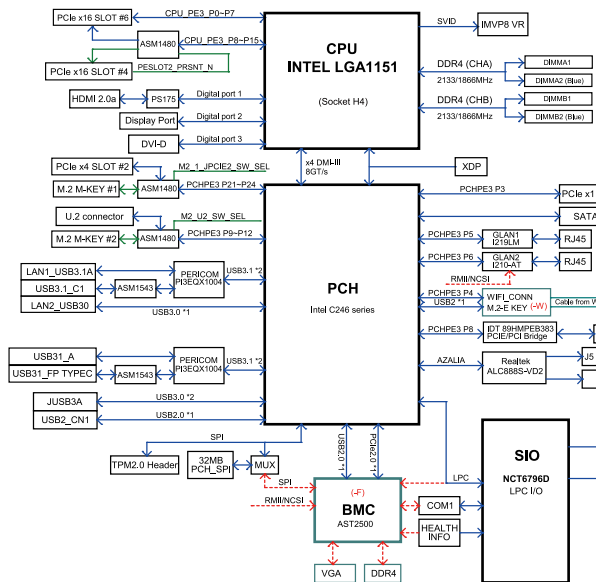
PCIe x16 SLOT #6
CPU_PE3_P0~P7
ASM1480
CPU_PE3_P8~P15
PCIe x16 SLOT #4
PESLOT2_PRSNT_N
CPU
INTEL LGA1151
(Socket H4)
SVID
IMVP8 VR
DDR4 (CHA)
2133/1866MHz
DIMMA1
DIMMA2 (Blue)
DDR4 (CHB)
2133/1866MHz
DIMMB1
DIMMB2 (Blue)
HDMI 2.0a
PS175
Digital port 1
Display Port
Digital port 2
DVI-D
Digital port 3
PCIe x4 SLOT #2
M2_1_JPCIE2_SW_SEL
x4 DMI-III
8GT/s
XDP
M.2 M-KEY #1
ASM1480
PCHPE3 P21~P24
PCHPE3 P3
PCIe x
SATA
U.2 connector
M2_U2_SW_SEL
M.2 M-KEY #2
ASM1480
PCHPE3 P9~P12
PCHPE3 P5
GLAN1
I219LM
RJ45
PCHPE3 P6
GLAN2
I210-AT
RJ45
LAN1_USB3.1A
USB3.1_C1
LAN2_USB30
ASM1543
PERICOM
PI3EQX1004
USB3.1 *2
USB3.0 *1
PCH
Intel C246 series
RMII/NCSI
PCHPE3 P4
USB2 *1
WIFI_CONN
M.2-E KEY (-W)
Cable from W
PCHPE3 P8
IDT 89HPEB383
PCIE/PCI Bridge
USB31_A
USB31_FP TYPEC
ASM1543
PERICOM
PI3EQX1004
USB3.1 *2
AZALIA
Realtek
ALC888S-VD2
J5
JUSB3A
USB3.0 *2
USB2_CN1
USB2.0 *1
SPI
USB2.0 *1
PCIe2.0 *1
SIO
NCT6796D
LPC I/O
TPM2.0 Header
32MB
PCH_SPI
MUX
SPI
LPC
RMII/NCSI
(-F)
BMC
AST2500
COM1
HEALTH
INFO
VGA
DDR4